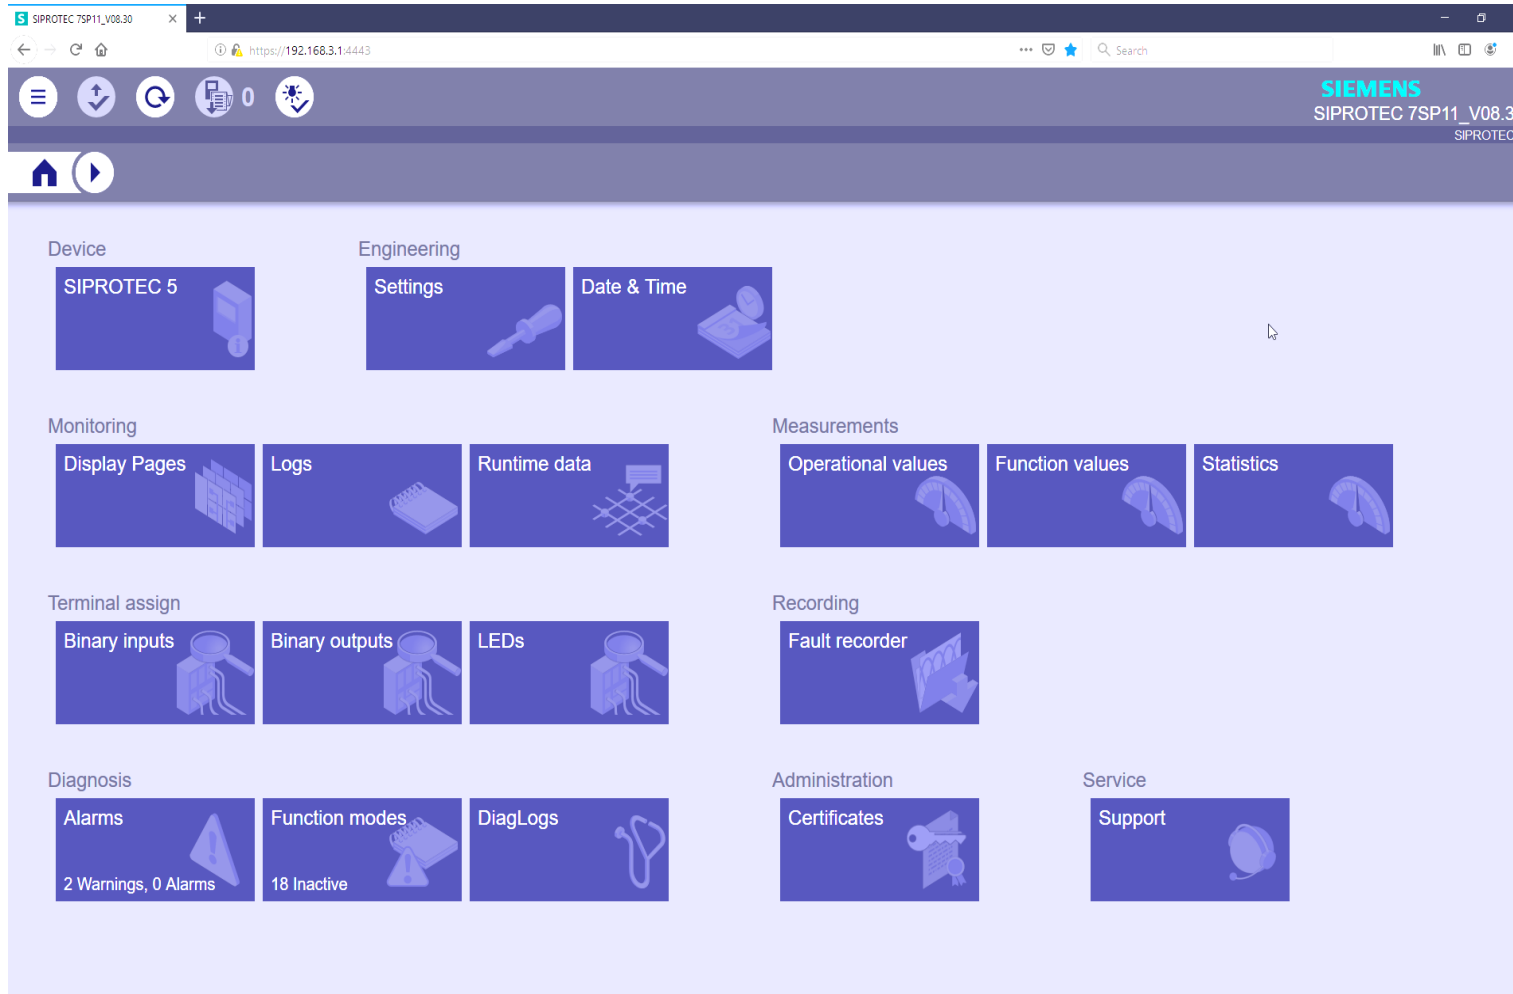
SIPROTEC 7SP11_V08.30

https://192.168.3.1:4443

Search

0

SIEMENS
SIPROTEC 7SP11_V08.3
SIPROTEC

Device
SIPROTEC 5

Engineering
Settings
Date & Time

Monitoring
Display Pages
Logs
Runtime data

Measurements
Operational values
Function values
Statistics

Terminal assign
Binary inputs
Binary outputs
LEDs

Recording
Fault recorder

Diagnosis
Alarms
2 Warnings, 0 Alarms
Function modes
18 Inactive
DiagLogs

Administration
Certificates

Service
Support